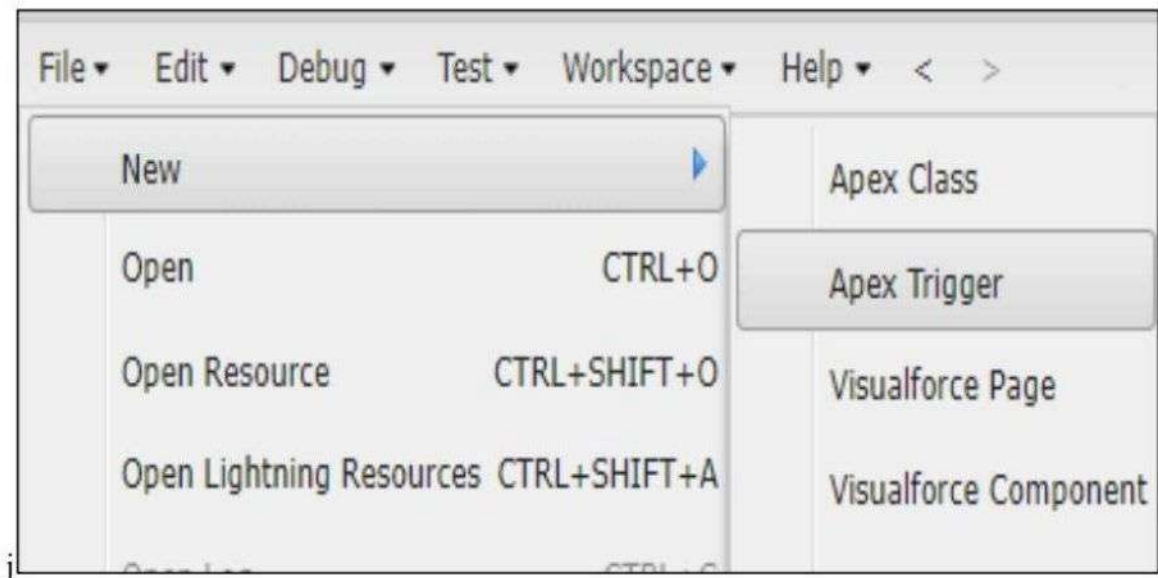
File ▾ Edit ▾ Debug ▾ Test ▾ Workspace ▾ Help ▾ < >

New

Open CTRL+O

Open Resource CTRL+SHIFT+O

Open Lightning Resources CTRL+SHIFT+A

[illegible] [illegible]

Apex Class

Apex Trigger

Visualforce Page

Visualforce Component

j